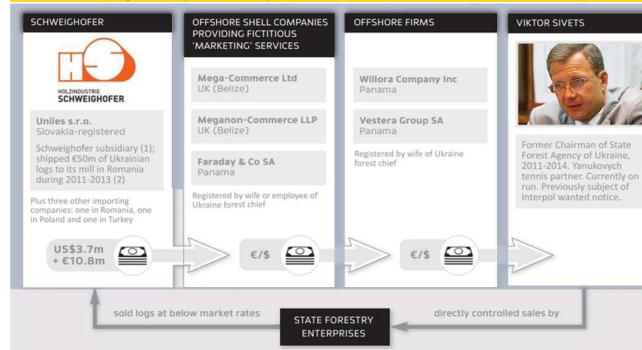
SCHWEIGHOFER

HOLZINDUSTRIE SCHWEIGHOFER

Uniles s.r.o.
Slovakia-registered

Schweighofer subsidiary (1); shipped €50m of Ukrainian logs to its mill in Romania during 2011-2013 (2)

Plus three other importing companies: one in Romania, one in Poland and one in Turkey

US\$3.7m + €10.8m

OFFSHORE SHELL COMPANIES PROVIDING FICTITIOUS 'MARKETING' SERVICES

Mega-Commerce Ltd
UK (Belize)

Meganon-Commerce LLP
UK (Belize)

Faraday & Co SA
Panama

Registered by wife or employee of Ukraine forest chief

€/\$

OFFSHORE FIRMS

Willora Company Inc
Panama

Vestera Group SA
Panama

Registered by wife of Ukraine forest chief

€/\$

VIKTOR SIVETS

Former Chairman of State Forest Agency of Ukraine, 2011-2014. Yanukovych tennis partner. Currently on run. Previously subject of Interpol wanted notice.

sold logs at below market rates

STATE FORESTRY ENTERPRISES

directly controlled sales by